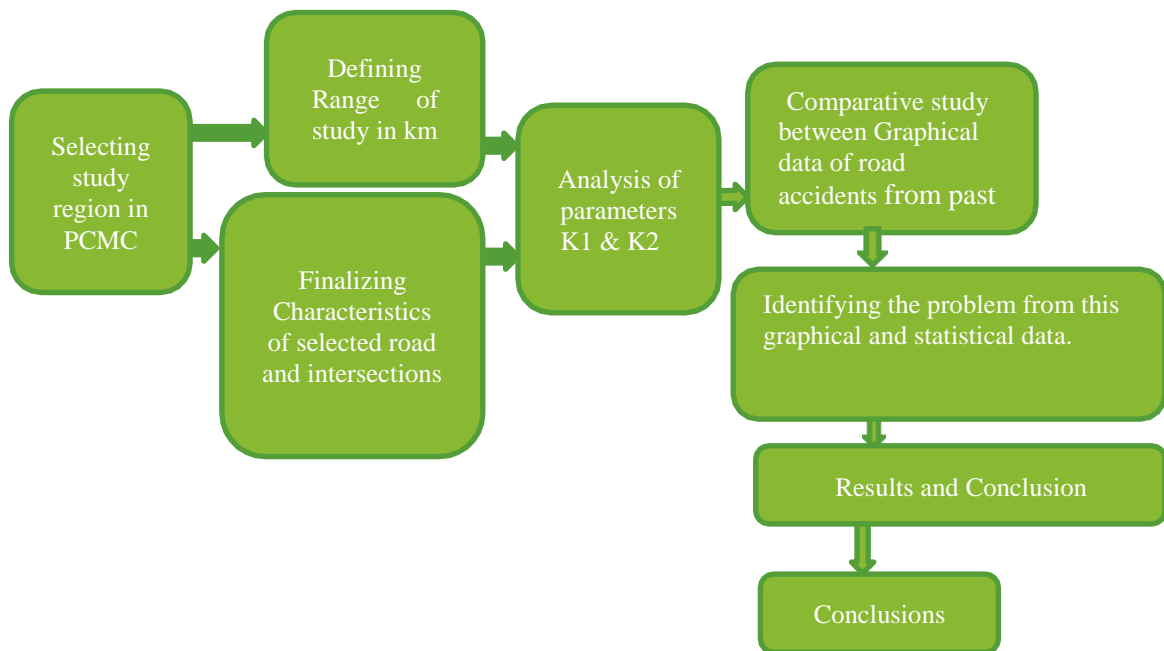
Selecting study region in PCMC

Defining Range of study in km

Finalizing Characteristics of selected road and intersections

Analysis of parameters K1 & K2

Comparative study between Graphical data of road accidents from past

Identifying the problem from this graphical and statistical data.

Results and Conclusion

Conclusions